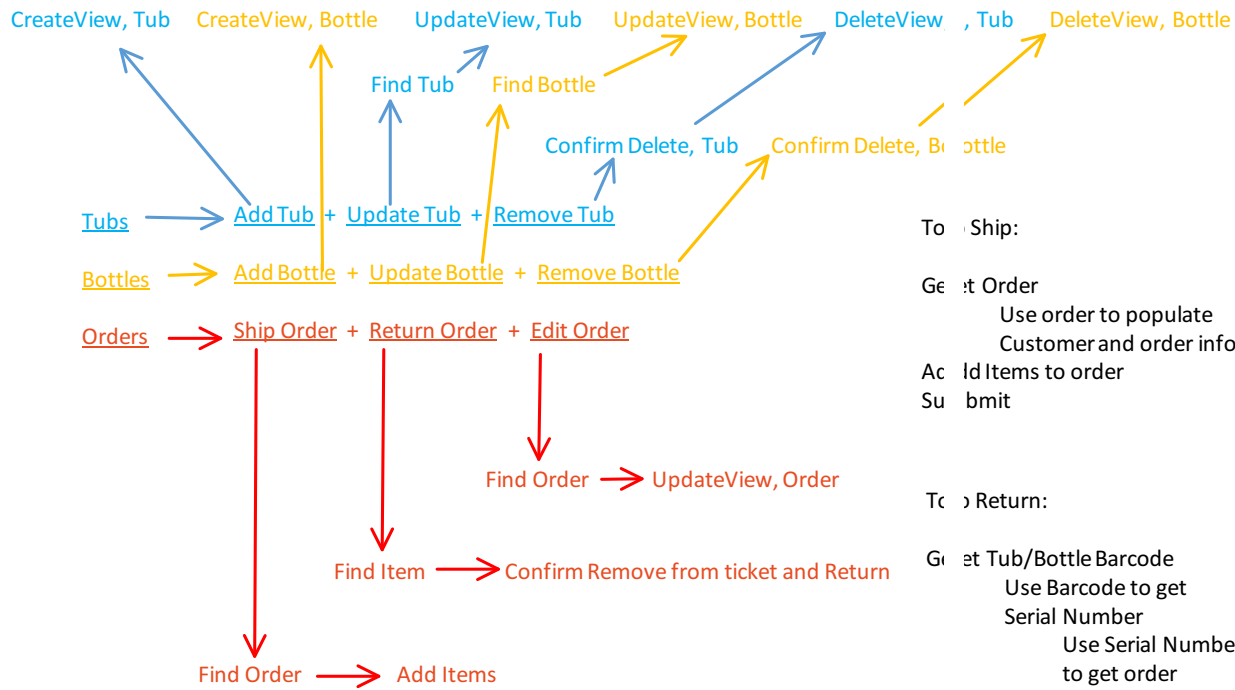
CreateView, Tub CreateView, Bottle UpdateView, Tub UpdateView, Bottle DeleteView, Tub DeleteView, Bottle

Find Tub Find Bottle

Confirm Delete, Tub Confirm Delete, Bottle

Tubs Add Tub + Update Tub + Remove Tub

Bottles Add Bottle + Update Bottle + Remove Bottle

Orders Ship Order + Return Order + Edit Order

Find Order UpdateView, Order

Find Item Confirm Remove from ticket and Return

Find Order Add Items

To Ship:

Get Order
Use order to populate
Customer and order info
Add Items to order
Submit

To Return:

Get Tub/Bottle Barcode
Use Barcode to get
Serial Number
Use Serial Numbe
to get order